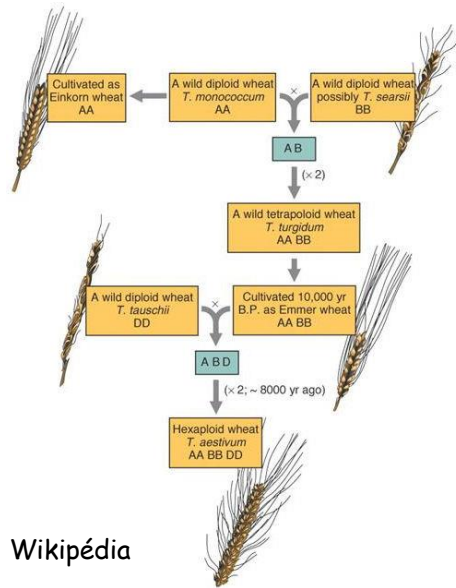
Cultivated as Einkorn wheat AA

A wild diploid wheat *T. monococcum* AA

×

A wild diploid wheat possibly *T. searsii* BB

A B

(× 2)

A wild tetraploid wheat *T. turgidum* AA BB

A wild diploid wheat *T. tauschii* DD

×

Cultivated 10,000 yr B.P. as Emmer wheat AA BB

A B D

(× 2; ~ 8000 yr ago)

Hexaploid wheat *T. aestivum* AA BB DD

Wikipédia